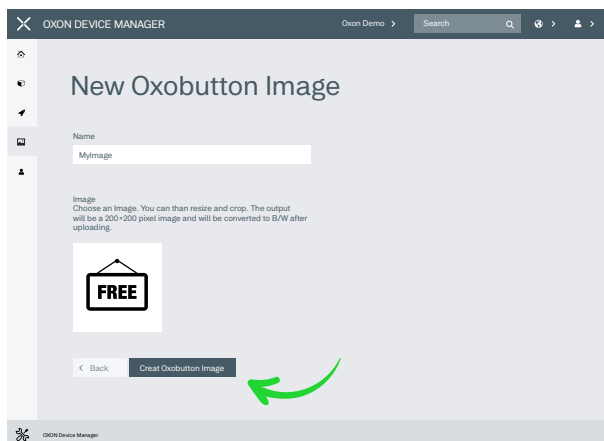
OXON DEVICE MANAGER

Oxon Demo >

Search

New Oxobutton Image

Name

MyImage

Image
Choose an Image. You can than resize and crop. The output will be a 200×200 pixel image and will be converted to B/W after uploading.

FREE

< Back

Creat Oxobutton Image

OXON Device Manager